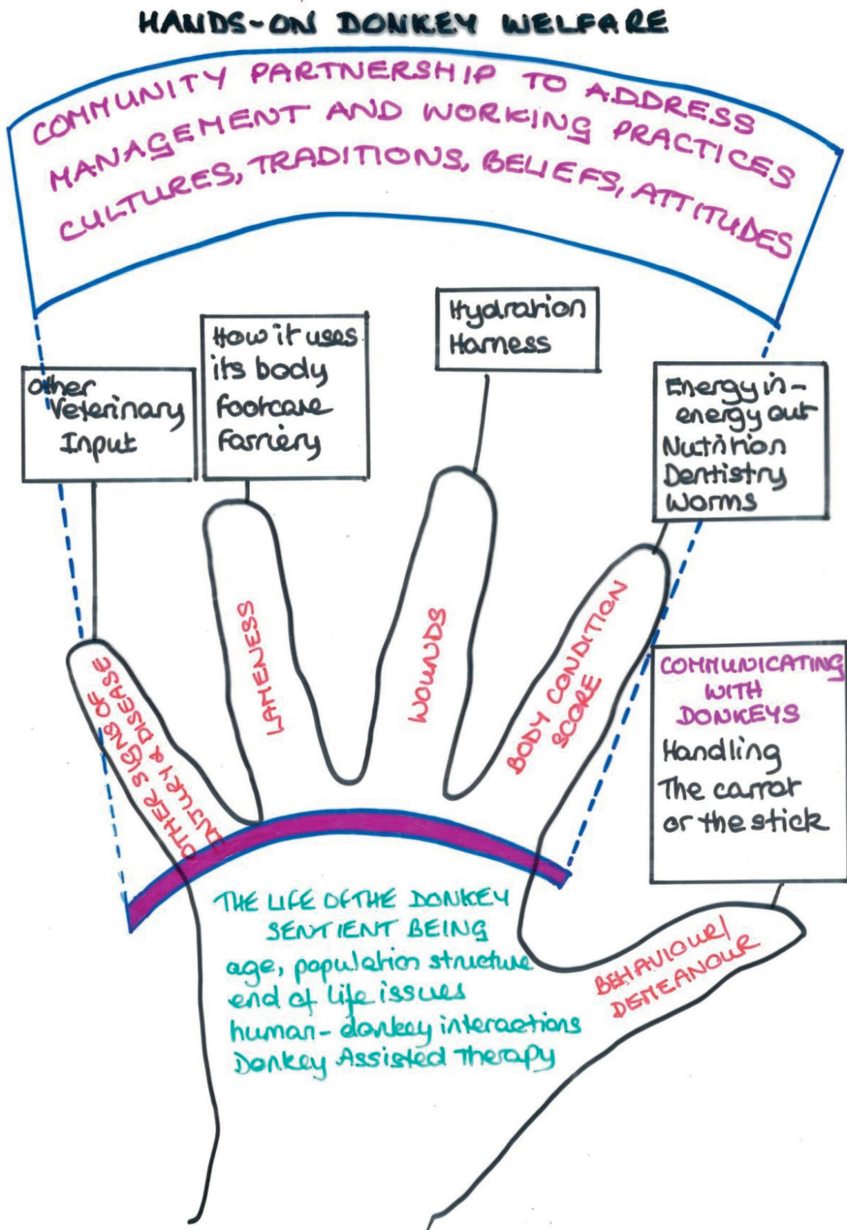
HANDS-ON DONKEY WELFARE

COMMUNITY PARTNERSHIP TO ADDRESS MANAGEMENT AND WORKING PRACTICES CULTURES, TRADITIONS, BELIEFS, ATTITUDES

Other Veterinary Input

How it uses its body footcare Farriery

Hydration Harness

Energy in - energy out Nutrition Dentistry Worms

COMMUNICATING WITH DONKEYS
Handling
The carrot or the stick

OTHER SIGNS OF INJURY & DISEASE

LAMENESS

WOUNDS

BODY CONDITION SCORE

BEHAVIOUR/ DEMEANOUR

THE LIFE OF THE DONKEY
SENTIENT BEING
age, population structure
end of life issues
human - donkey interactions
Donkey Assisted Therapy